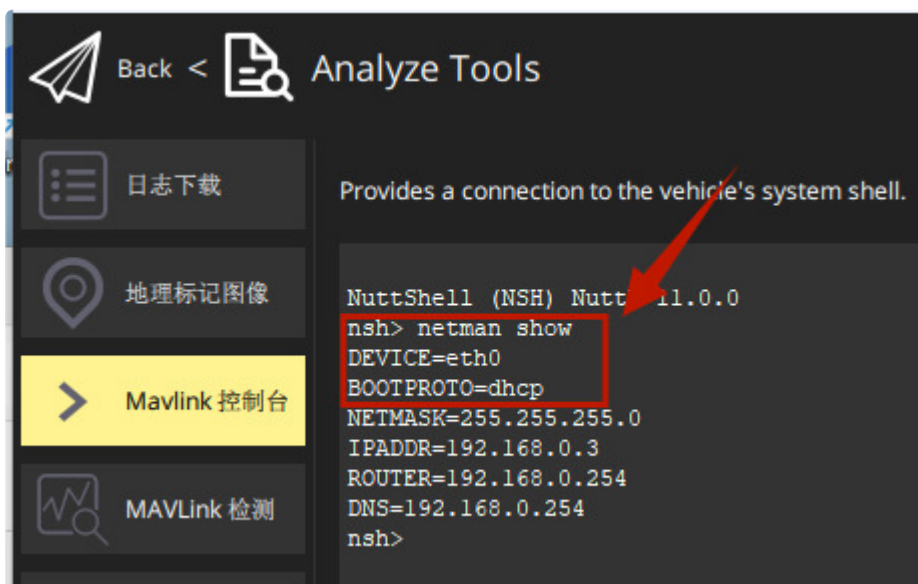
Back < Analyze Tools

日志下载

地理标记图像

Mavlink 控制台

MAVLink 检测

Provides a connection to the vehicle's system shell.

NuttShell (NSH) Nutt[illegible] 11.0.0
nsh> netman show
DEVICE=eth0
BOOTPROTO=dhcp
NETMASK=255.255.255.0
IPADDR=192.168.0.3
ROUTER=192.168.0.254
DNS=192.168.0.254
nsh>